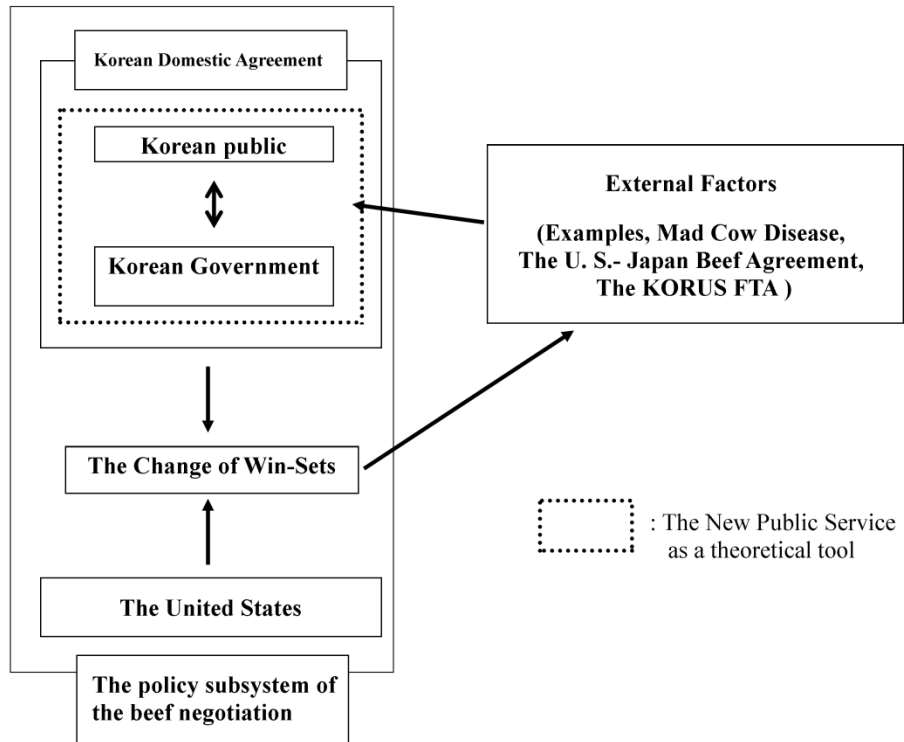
Korean Domestic Agreement

Korean public

Korean Government

External Factors

(Examples, Mad Cow Disease, The U. S.- Japan Beef Agreement, The KORUS FTA )

The Change of Win-Sets

: The New Public Service as a theoretical tool

The United States

The policy subsystem of the beef negotiation